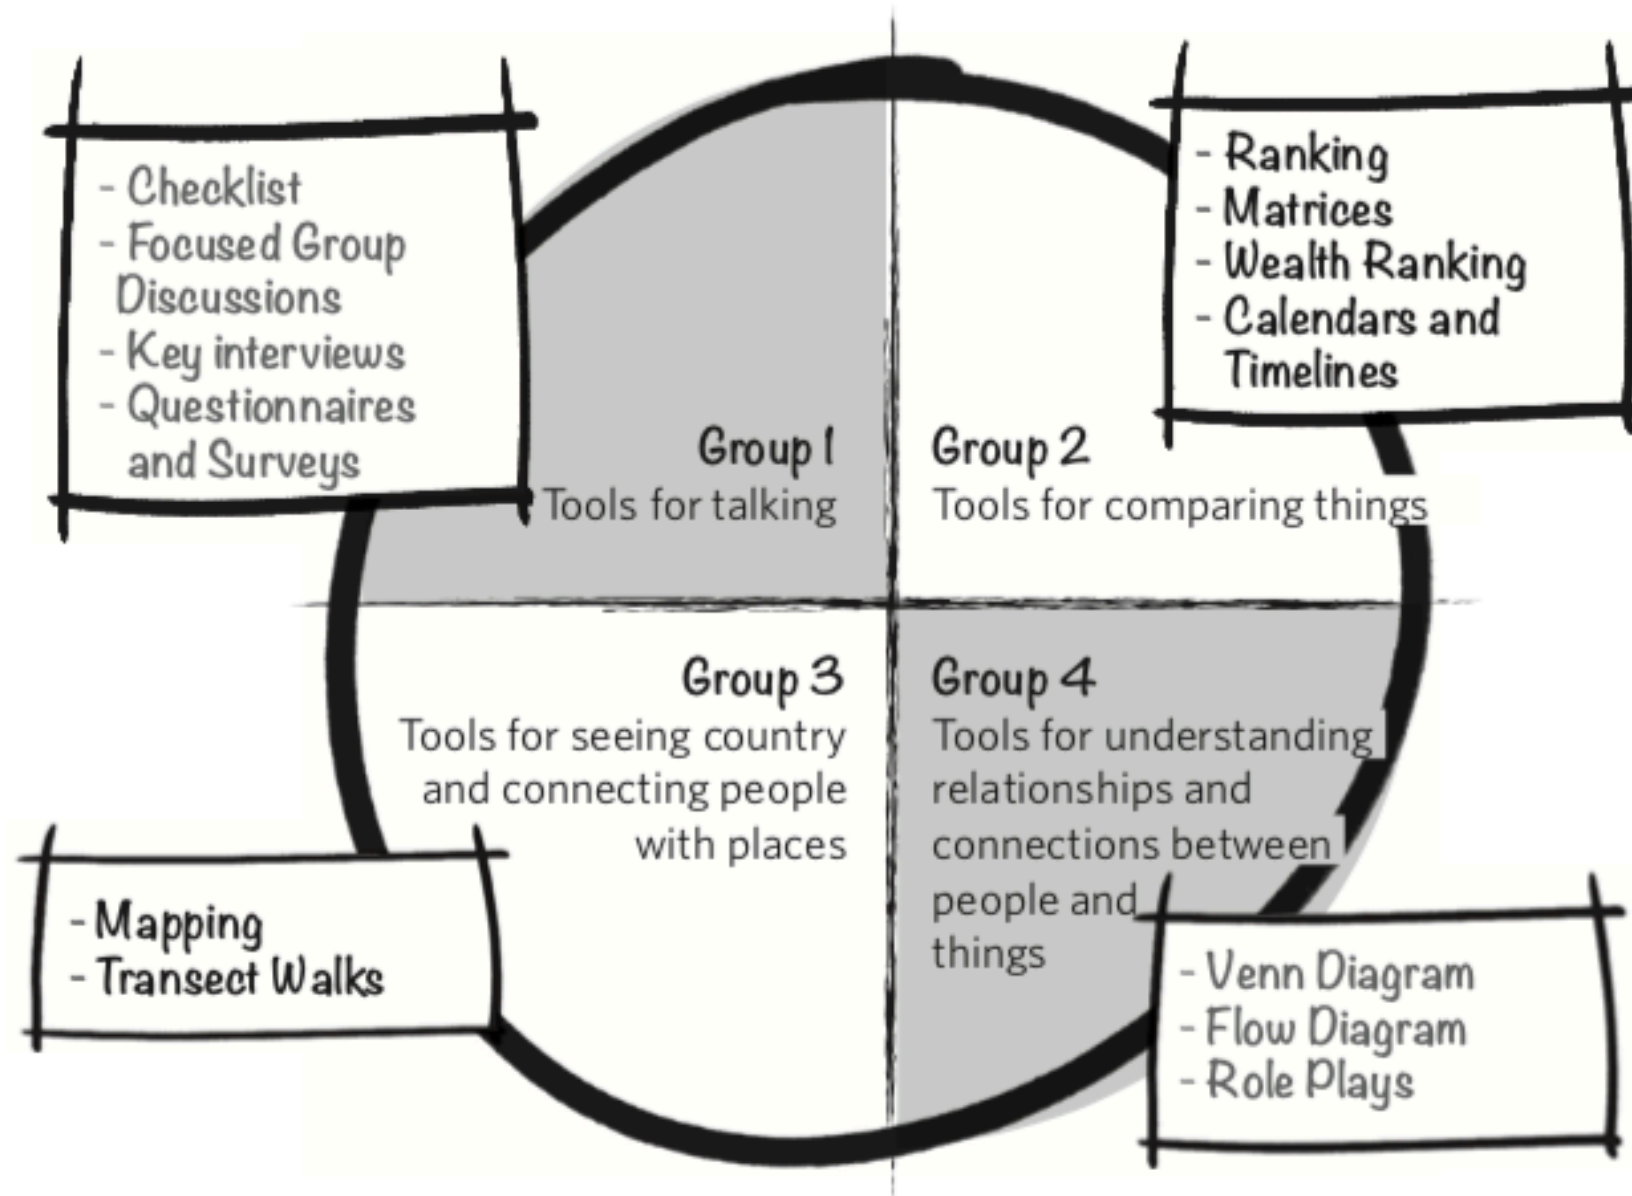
- Checklist
- Focused Group Discussions
- Key interviews
- Questionnaires and Surveys

- Ranking
- Matrices
- Wealth Ranking
- Calendars and Timelines

Group 1
Tools for talking

Group 2
Tools for comparing things

Group 3
Tools for seeing country and connecting people with places

Group 4
Tools for understanding relationships and connections between people and things

- Mapping
- Transect Walks

- Venn Diagram
- Flow Diagram
- Role Plays